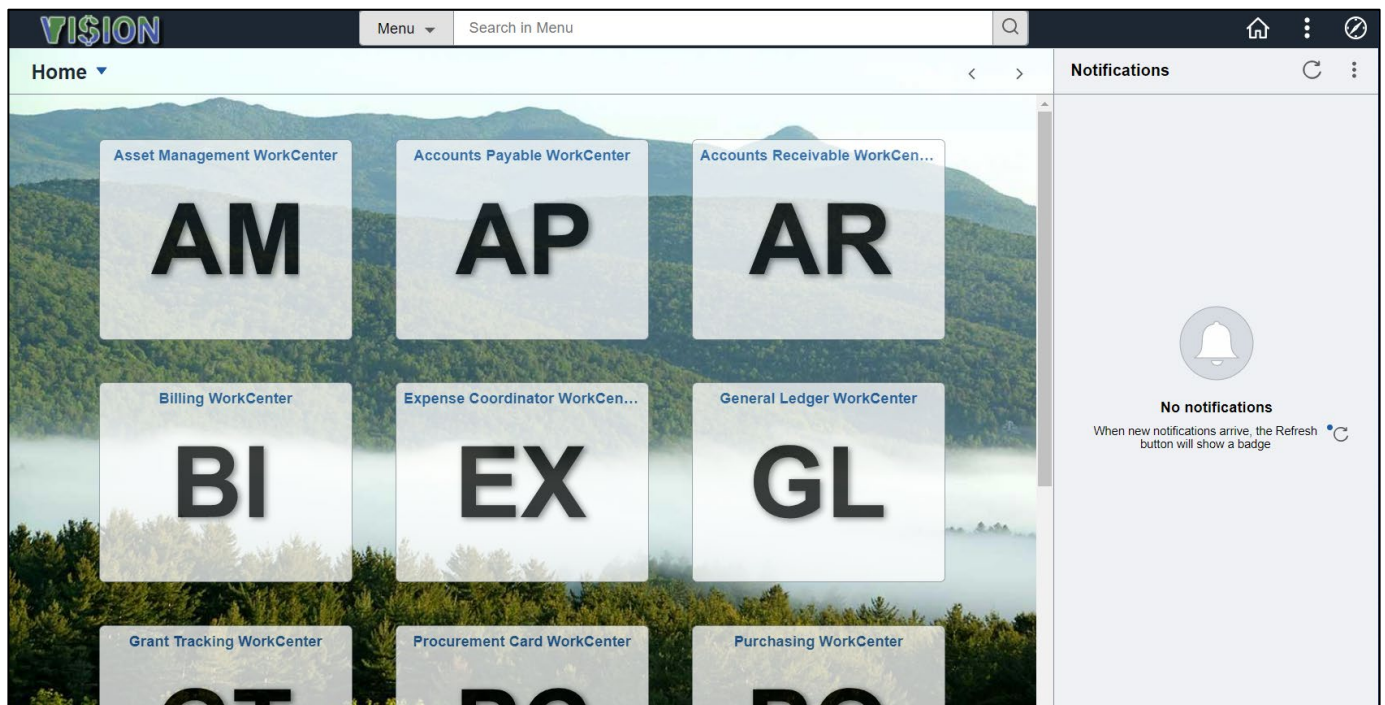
VI$ION

Menu

Search in Menu

Home

Notifications

Asset Management WorkCenter

AM

Accounts Payable WorkCenter

AP

Accounts Receivable WorkCen...

AR

Billing WorkCenter

BI

Expense Coordinator WorkCen...

EX

General Ledger WorkCenter

GL

Grant Tracking WorkCenter

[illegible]

Procurement Card WorkCenter

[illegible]

Purchasing WorkCenter

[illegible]

No notifications

When new notifications arrive, the Refresh button will show a badge